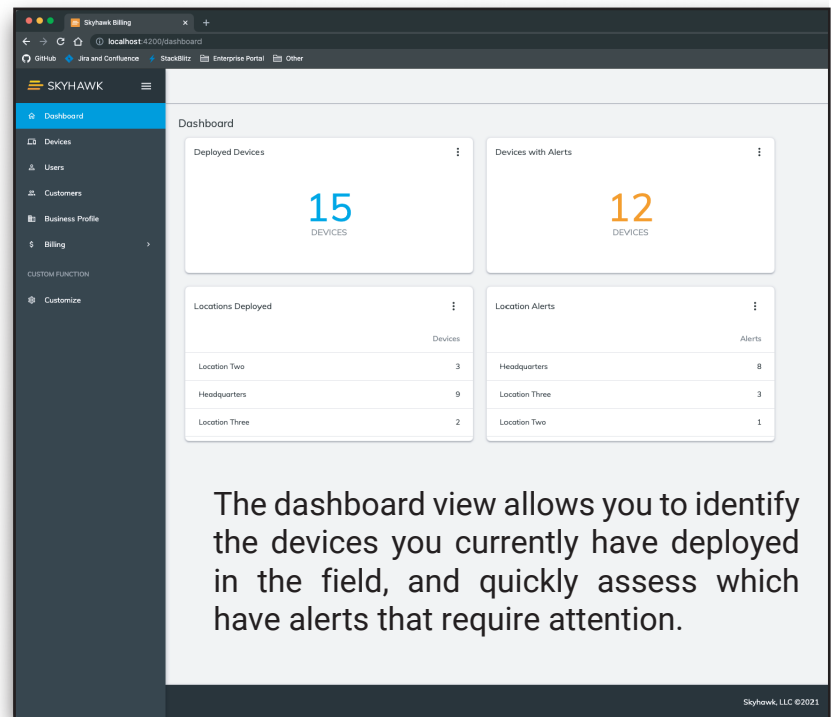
Skyhawk Billing
localhost:4200/dashboard
GitHub Jira and Confluence StackBlitz Enterprise Portal Other

SKYHAWK

Dashboard
Devices
Users
Customers
Business Profile
Billing
CUSTOM FUNCTION
Customize

Dashboard

Deployed Devices
15
DEVICES

Devices with Alerts
12
DEVICES

Locations Deployed

| | Devices |
|---|---|
| Location Two | 3 |
| Headquarters | 9 |
| Location Three | 2 |

Location Alerts

| | Alerts |
|---|---|
| Headquarters | 8 |
| Location Three | 3 |
| Location Two | 1 |

The dashboard view allows you to identify the devices you currently have deployed in the field, and quickly assess which have alerts that require attention.

Skyhawk, LLC ©2021